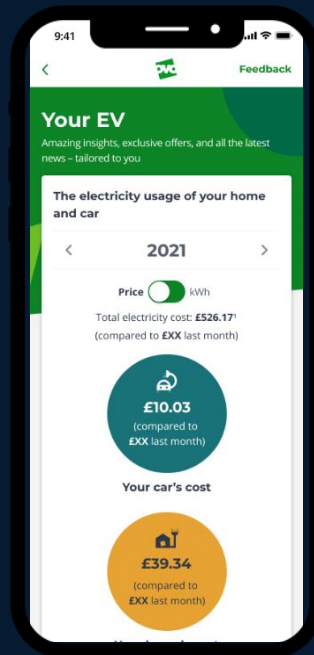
9:41

<

Feedback

Your EV

Amazing insights, exclusive offers, and all the latest news – tailored to you

The electricity usage of your home and car

< 2021 >

Price kWh

Total electricity cost: £526.17¹

(compared to £XX last month)

£10.03

(compared to £XX last month)

Your car's cost

£39.34

(compared to £XX last month)

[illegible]